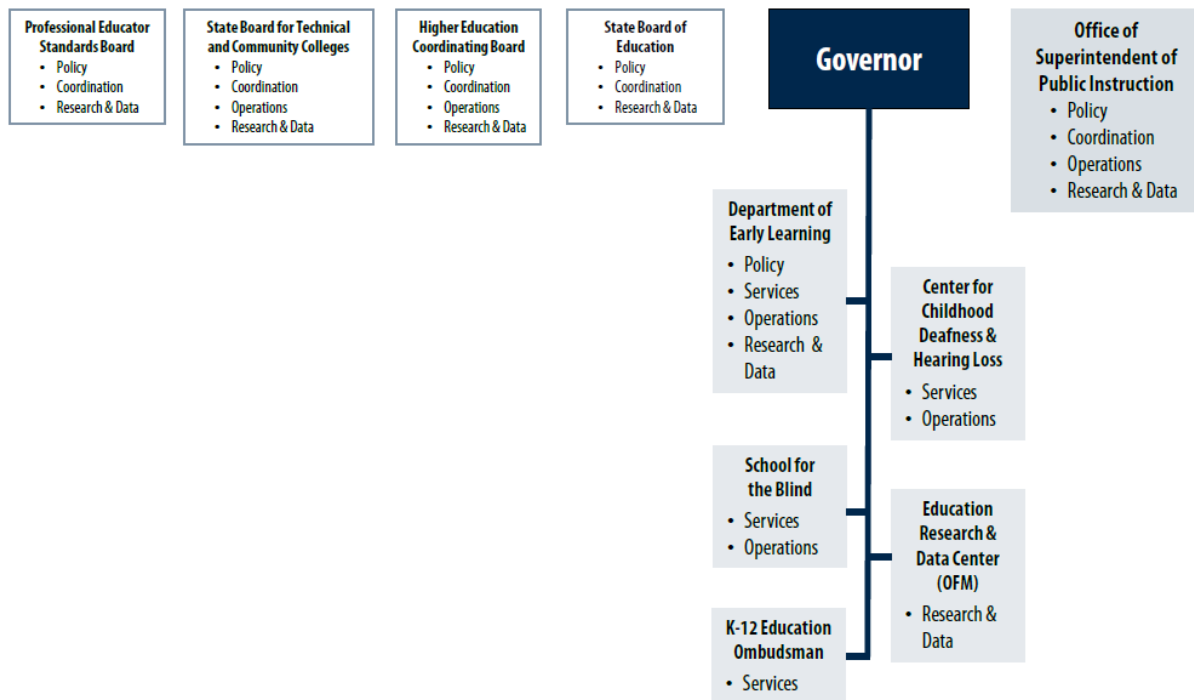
Professional Educator Standards Board
- Policy
- Coordination
- Research & Data

State Board for Technical and Community Colleges
- Policy
- Coordination
- Operations
- Research & Data

Higher Education Coordinating Board
- Policy
- Coordination
- Operations
- Research & Data

State Board of Education
- Policy
- Coordination
- Research & Data

Governor

Office of Superintendent of Public Instruction
- Policy
- Coordination
- Operations
- Research & Data

Department of Early Learning
- Policy
- Services
- Operations
- Research & Data

Center for Childhood Deafness & Hearing Loss
- Services
- Operations

School for the Blind
- Services
- Operations

Education Research & Data Center (OFM)
- Research & Data

K-12 Education Ombudsman
- Services